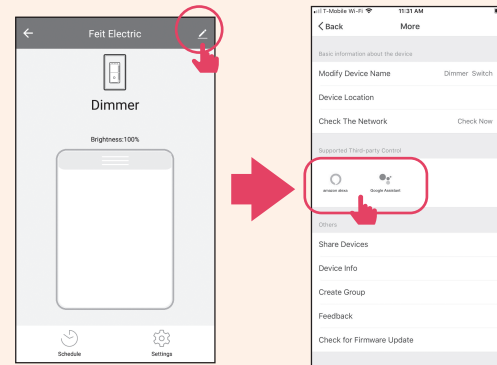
Feit Electric

Dimmer

Brightness:100%

Schedule

Settings

T-Mobile Wi-Fi

11:31 AM

Back

More

Basic information about the device

Modify Device Name

Dimmer Switch

Device Location

Check The Network

Check Now

Supported Third-party Control

amazon alexa

Google Assistant

Others

Share Devices

Device Info

Create Group

Feedback

Check for Firmware Update